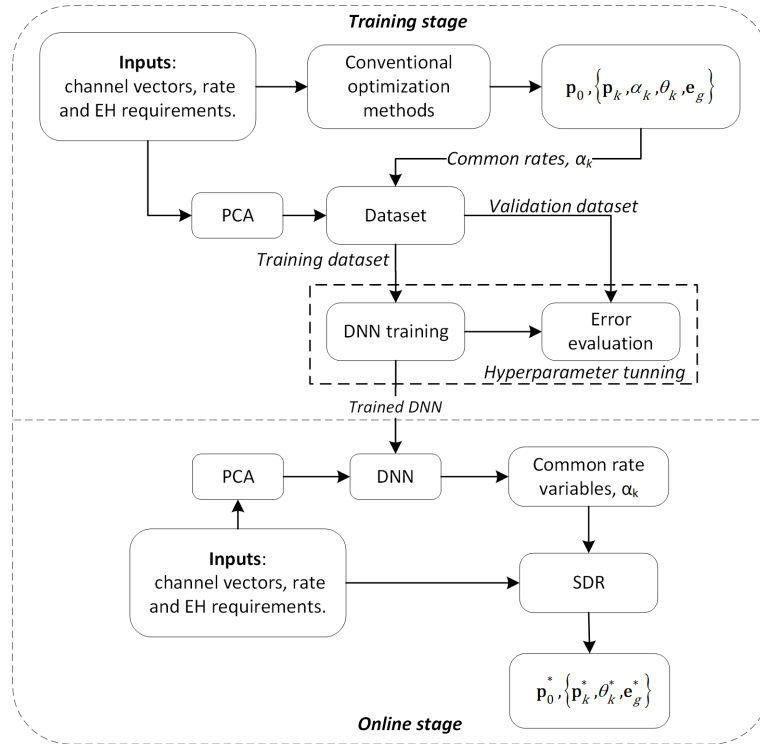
Training stage

Inputs: channel vectors, rate and EH requirements.

Conventional optimization methods

$\mathbf{p}_0, \{\mathbf{p}_k, \alpha_k, \theta_k, \mathbf{e}_g\}$

Common rates, $\alpha_k$

PCA

Dataset

Validation dataset

Training dataset

DNN training

Error evaluation

Hyperparameter tunning

Trained DNN

PCA

DNN

Common rate variables, $\alpha_k$

Inputs: channel vectors, rate and EH requirements.

SDR

$\mathbf{p}_0^*, \{\mathbf{p}_k^*, \theta_k^*, \mathbf{e}_g^*\}$

Online stage